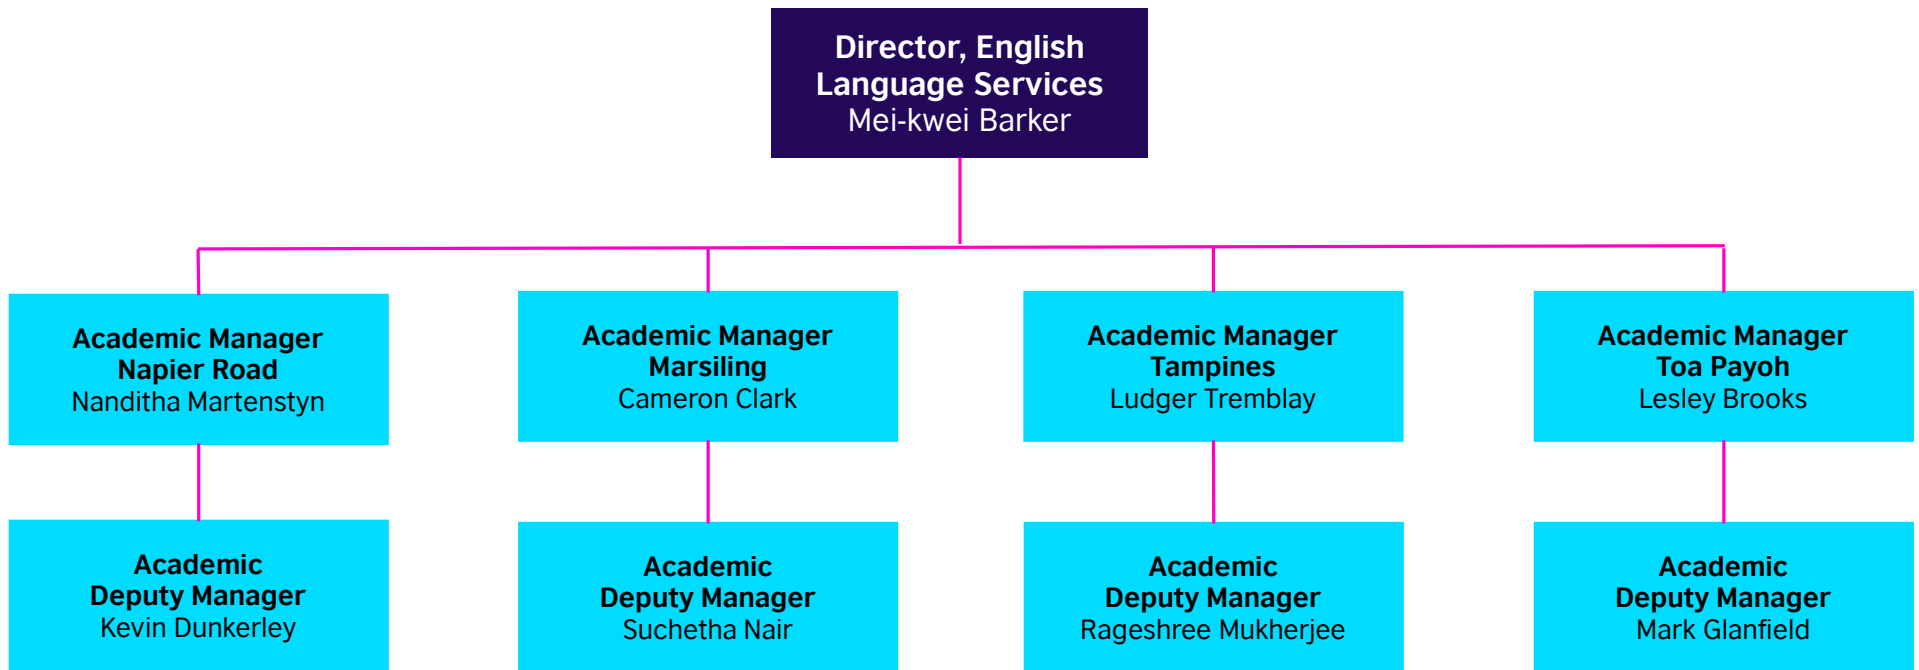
Director, English Language Services
Mei-kwei Barker

Academic Manager
Napier Road
Nanditha Martenstyn

Academic Manager
Marsiling
Cameron Clark

Academic Manager
Tampines
Ludger Tremblay

Academic Manager
Toa Payoh
Lesley Brooks

Academic
Deputy Manager
Kevin Dunkerley

Academic
Deputy Manager
Suchetha Nair

Academic
Deputy Manager
Rageshree Mukherjee

Academic
Deputy Manager
Mark Glanfield